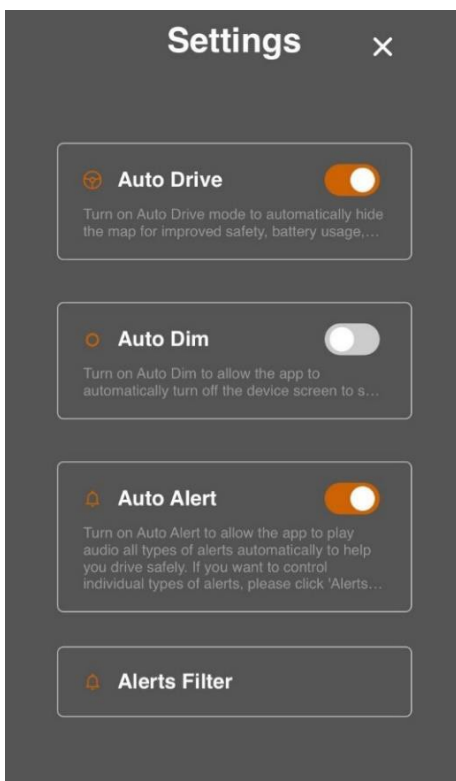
Settings ×

Auto Drive

Turn on Auto Drive mode to automatically hide the map for improved safety, battery usage,...

Auto Dim

Turn on Auto Dim to allow the app to automatically turn off the device screen to s...

Auto Alert

Turn on Auto Alert to allow the app to play audio all types of alerts automatically to help you drive safely. If you want to control individual types of alerts, please click 'Alerts...

Alerts Filter